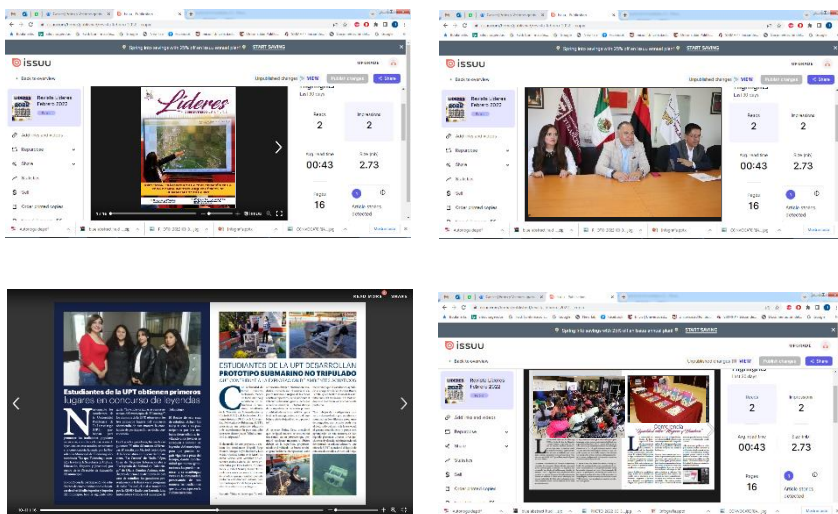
issuu

Spring into savings with 25% off an issuu annual plan! START SAVING

Back to overview

Revista Líderes Febrero 2022

Add links and videos

Repurpose

Share

Stats hub

Sell

Order printed copies

Unpublished changes VIEW

Publish changes

Share

Highlights

Last 30 days

Reads 2

Impressions 2

Avg. read time 00:43

Read rate 2.73

Pages 16

Article stories detected

Líderes

issuu

Spring into savings with 25% off an issuu annual plan! START SAVING

Back to overview

Revista Líderes Febrero 2022

Unpublished changes VIEW

Publish changes

Share

Highlights

Last 30 days

Reads 2

Impressions 2

Avg. read time 00:43

Read rate 2.73

Pages 16

Article stories detected

READ MORE

SHARE

Estudiantes de la UPT obtienen primeros lugares en concurso de leyendas

ESTUDIANTES DE LA UPT DESARROLLAN PROTOTIPO SUBMARINO NO TRIPULADO

issuu

Spring into savings with 25% off an issuu annual plan! START SAVING

Back to overview

Revista Líderes Febrero 2022

Add links and videos

Repurpose

Share

Stats hub

Sell

Order printed copies

Unpublished changes VIEW

Publish changes

Share

Highlights

Last 30 days

Reads 2

Impressions 2

Avg. read time 00:43

Read rate 2.73

Pages 16

Article stories detected